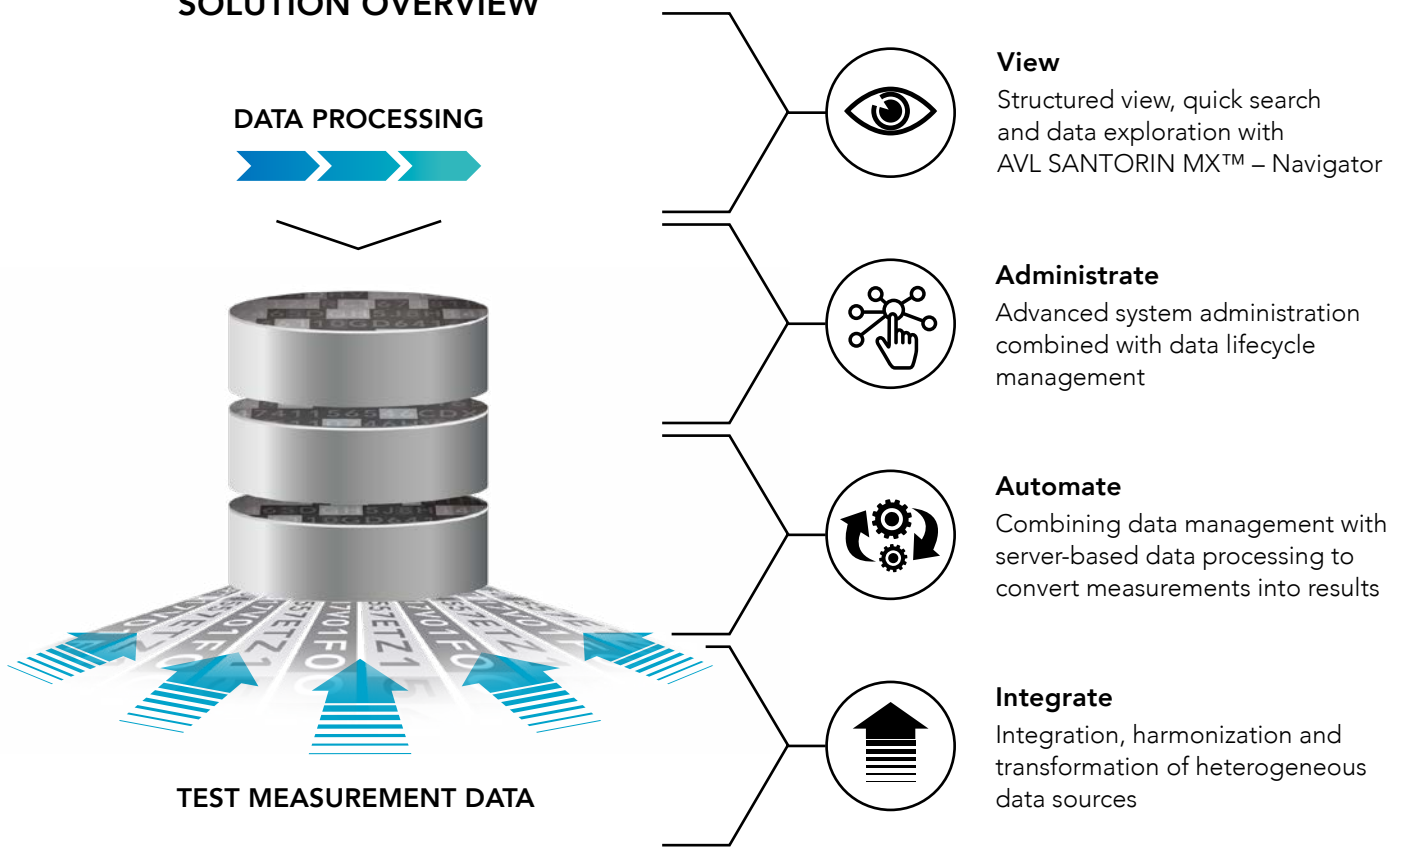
SOLUTION OVERVIEW

DATA PROCESSING

TEST MEASUREMENT DATA

View
Structured view, quick search and data exploration with AVL SANTORIN MX™ – Navigator

Administrate
Advanced system administration combined with data lifecycle management

Automate
Combining data management with server-based data processing to convert measurements into results

Integrate
Integration, harmonization and transformation of heterogeneous data sources